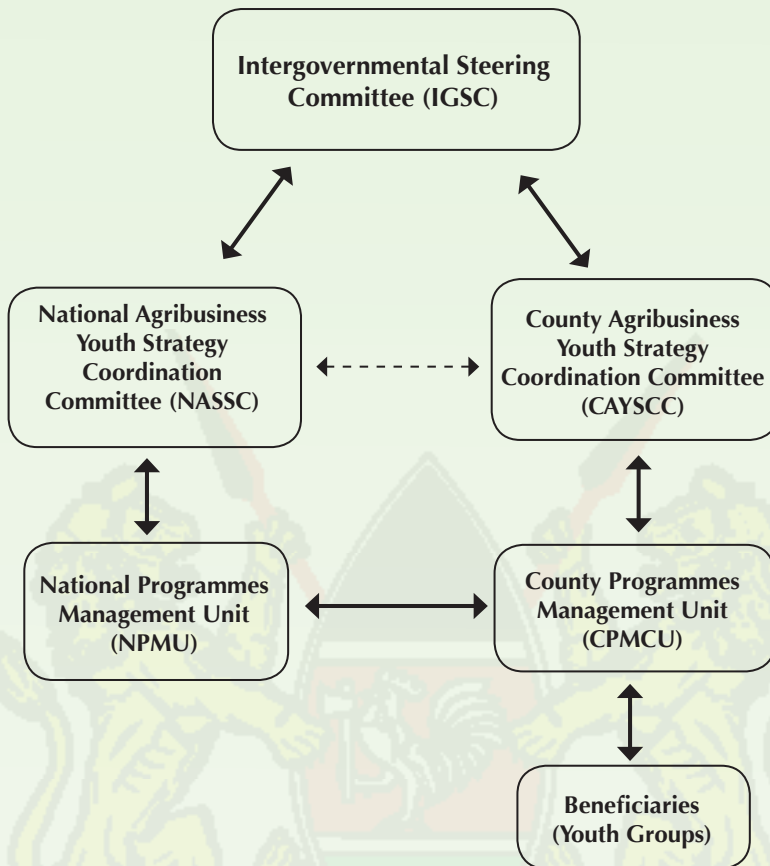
Intergovernmental Steering Committee (IGSC)

National Agribusiness Youth Strategy Coordination Committee (NASSC)

County Agribusiness Youth Strategy Coordination Committee (CAYSCC)

National Programmes Management Unit (NPMU)

County Programmes Management Unit (CPMCU)

Beneficiaries (Youth Groups)